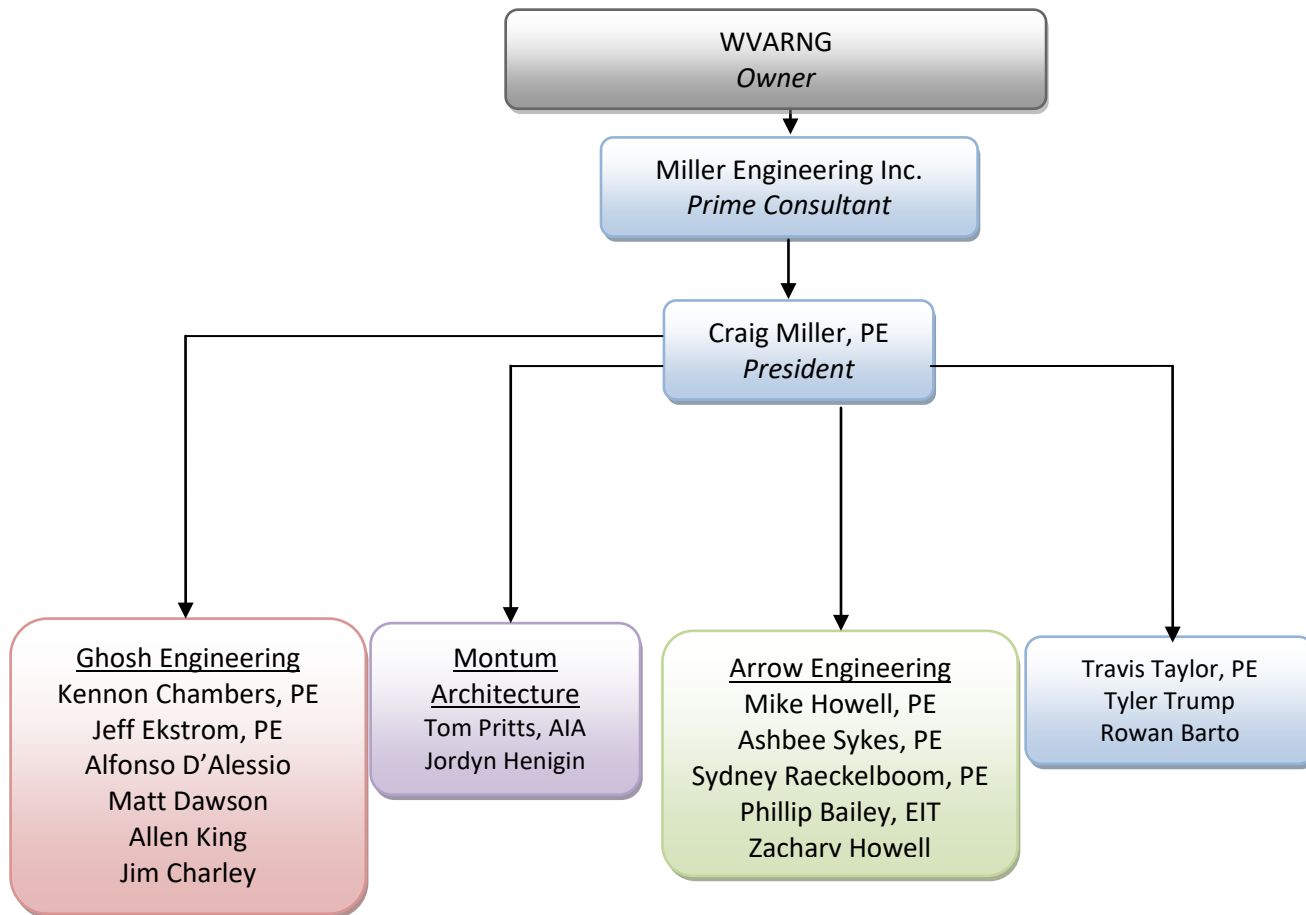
WVARNG
*Owner*

Miller Engineering Inc.
*Prime Consultant*

Craig Miller, PE
*President*

Ghosh Engineering
Kennon Chambers, PE
Jeff Ekstrom, PE
Alfonso D'Alessio
Matt Dawson
Allen King
Jim Charley

Montum Architecture
Tom Pritts, AIA
Jordyn Henigin

Arrow Engineering
Mike Howell, PE
Ashbee Sykes, PE
Sydney Raeckelboom, PE
Phillip Bailey, EIT
Zachary Howell

Travis Taylor, PE
Tyler Trump
Rowan Barto